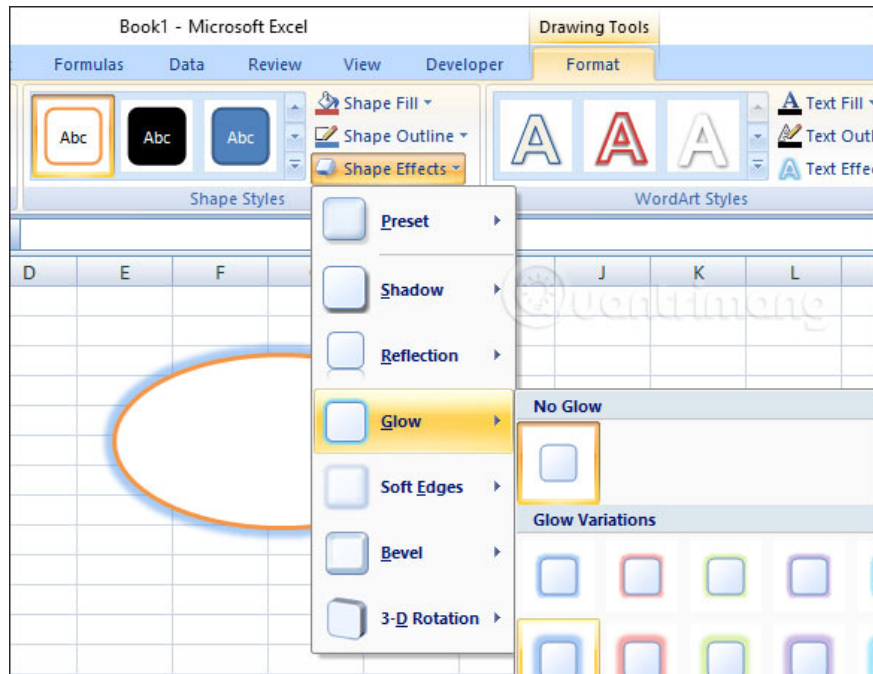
Book1 - Microsoft Excel

Drawing Tools

Formulas Data Review View Developer Format

Abc Abc Abc

Shape Fill

Shape Outline

Shape Effects

Shape Styles

Text Fill

Text Outl

Text Effe

WordArt Styles

D E F J K L

Preset

Shadow

Reflection

Glow

Soft Edges

Bevel

3-D Rotation

No Glow

Glow Variations

Quantrimang